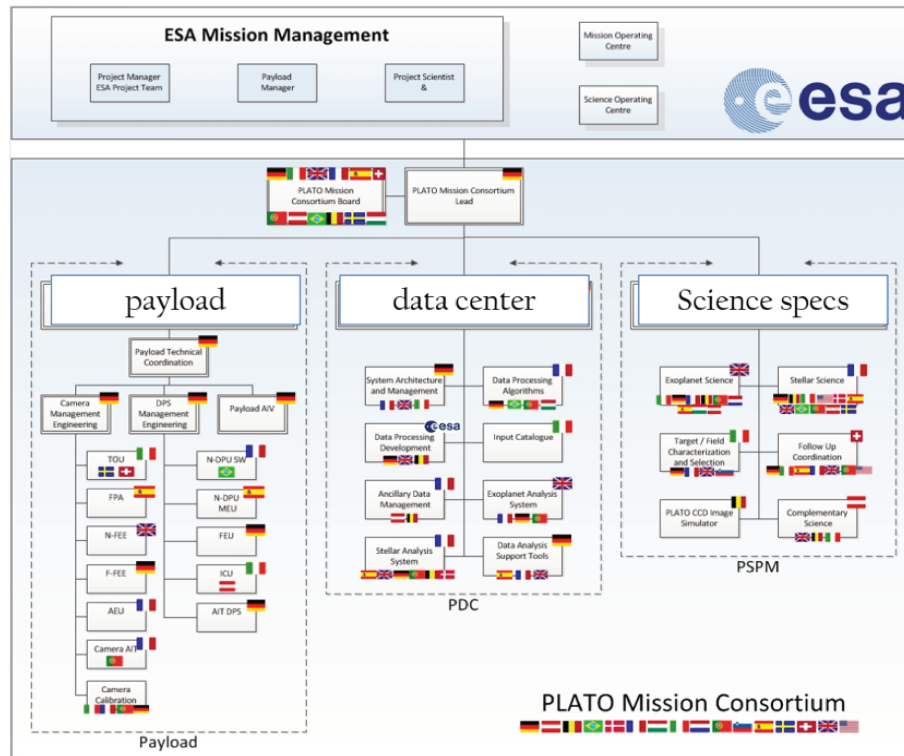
ESA Mission Management

Project Manager
ESA Project Team

Payload
Manager

Project Scientist
&

Mission Operating
Centre

Science Operating
Centre

esa

PLATO Mission
Consortium Board

PLATO Mission Consortium
Lead

payload

data center

Science specs

Payload Technical
Coordination

Camera
Management
Engineering

DPS
Management
Engineering

Payload AIV

TOU

FPA

N-FEE

F-FEE

AEU

Camera AIT

Camera
Calibration

N-DPU SW

N-DPU
MEU

FEU

ICU

AIT DPS

Payload

System Architecture
and Management

Data Processing
Algorithms

Data Processing
Development

esa

Input Catalogue

Ancillary Data
Management

Exoplanet Analysis
System

Stellar Analysis
System

Data Analysis
Support Tools

PDC

Exoplanet Science

Stellar Science

Target / Field
Characterization
and Selection

Follow Up
Coordination

PLATO CCD Image
Simulator

Complementary
Science

PSPM

PLATO Mission Consortium